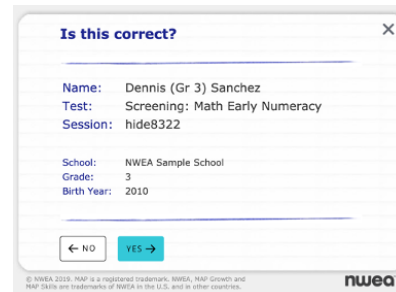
Is this correct?

×

Name: Dennis (Gr 3) Sanchez
Test: Screening: Math Early Numeracy
Session: hide8322

School: NWEA Sample School
Grade: 3
Birth Year: 2010

← NO

YES →

© NWEA 2019. MAP is a registered trademark. NWEA, MAP Growth and MAP Skills are trademarks of NWEA in the U.S. and in other countries.

nwea